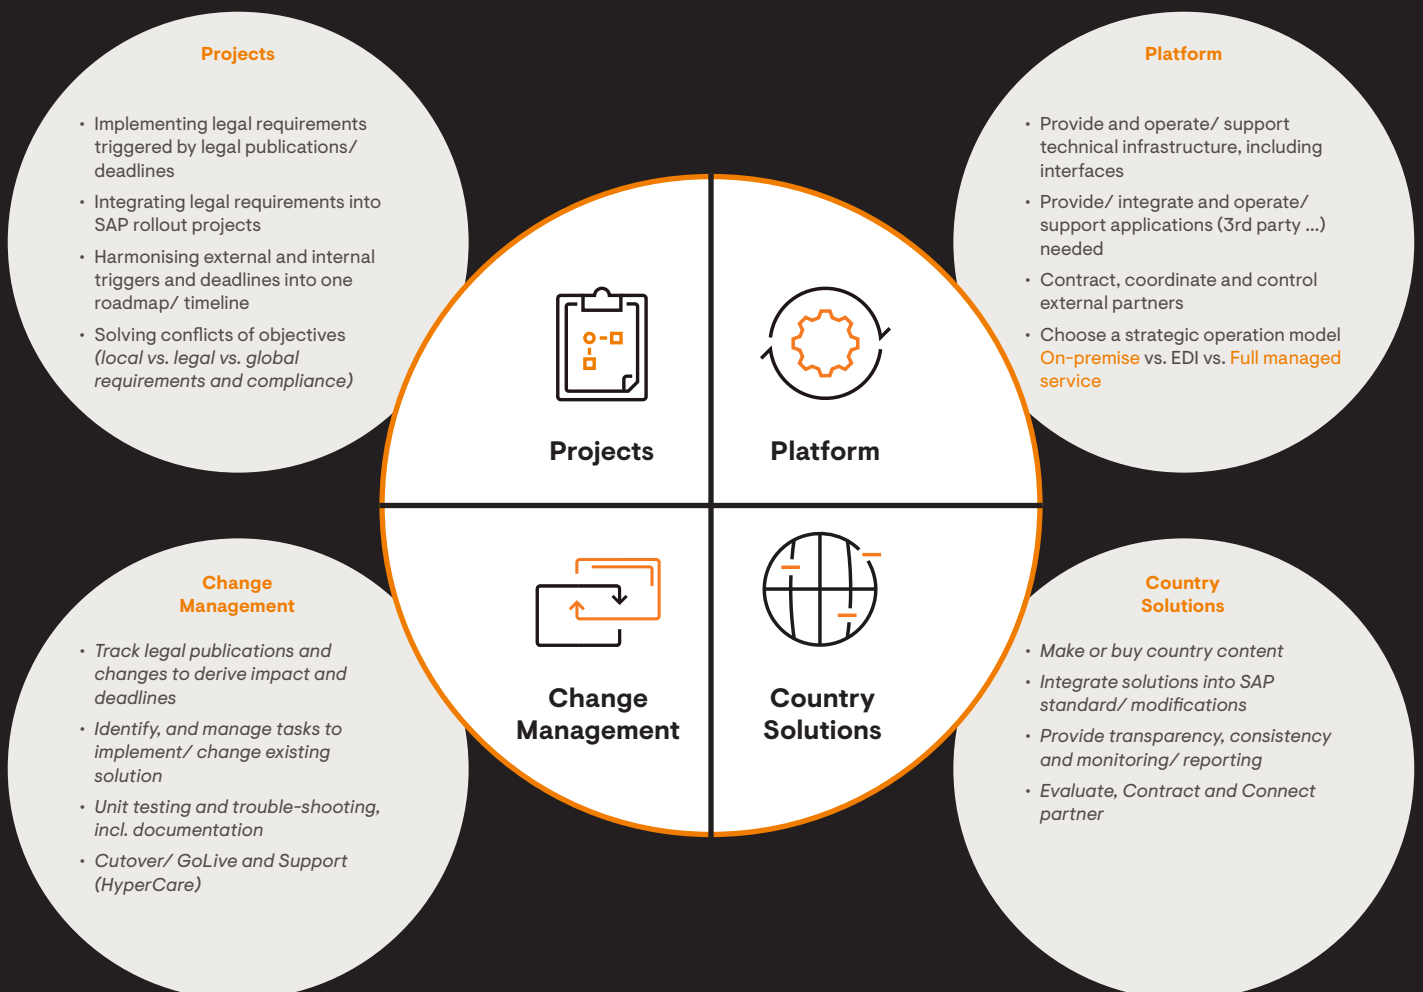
Projects

- Implementing legal requirements triggered by legal publications/ deadlines
- Integrating legal requirements into SAP rollout projects
- Harmonising external and internal triggers and deadlines into one roadmap/ timeline
- Solving conflicts of objectives (local vs. legal vs. global requirements and compliance)

Platform

- Provide and operate/ support technical infrastructure, including interfaces
- Provide/ integrate and operate/ support applications (3rd party ...) needed
- Contract, coordinate and control external partners
- Choose a strategic operation model On-premise vs. EDI vs. Full managed service

Projects

Platform

Change Management

Country Solutions

Change Management

- Track legal publications and changes to derive impact and deadlines
- Identify, and manage tasks to implement/ change existing solution
- Unit testing and trouble-shooting, incl. documentation
- Cutover/ GoLive and Support (HyperCare)

Country Solutions

- Make or buy country content
- Integrate solutions into SAP standard/ modifications
- Provide transparency, consistency and monitoring/ reporting
- Evaluate, Contract and Connect partner